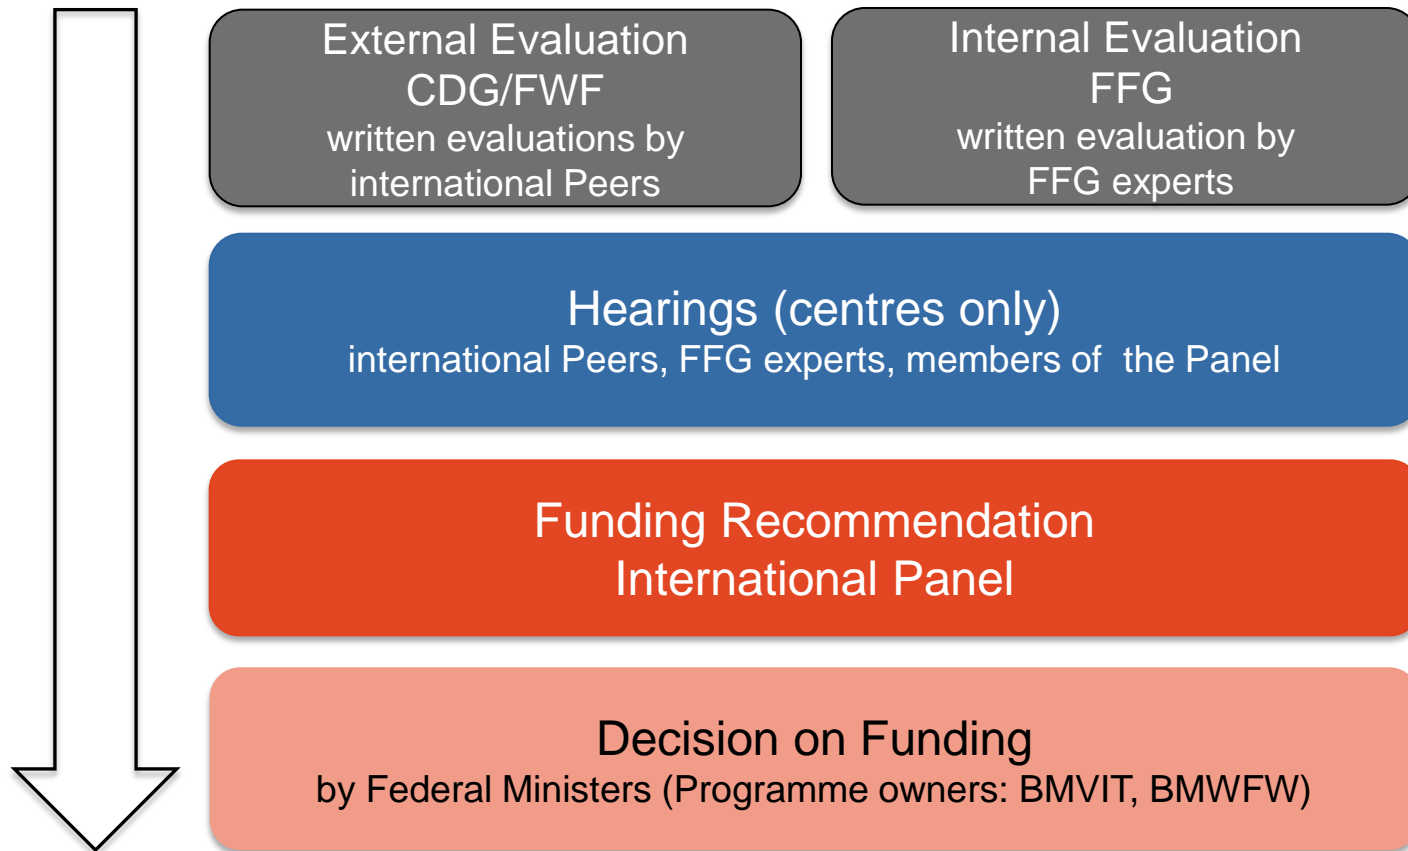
External Evaluation
CDG/FWF
written evaluations by international Peers

Internal Evaluation
FFG
written evaluation by FFG experts

Hearings (centres only)
international Peers, FFG experts, members of the Panel

Funding Recommendation
International Panel

Decision on Funding
by Federal Ministers (Programme owners: BMVIT, BMWFW)